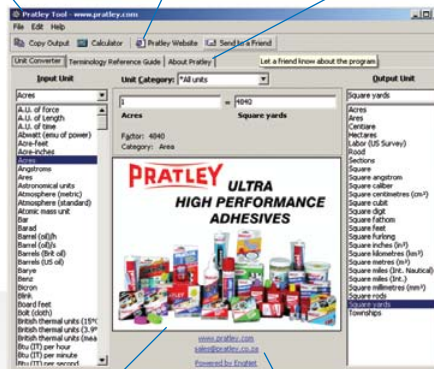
Pratley Tool - www.pratley.com

File Edit Help

Copy Output Calculator Pratley Website Send to a Friend

Unit Converter Terminology Reference Guide About Pratley Let a friend know about the program

Input Unit

Unit Category: *All units

Output Unit

Acres

A.U. of force
A.U. of Length
A.U. of time
Abwatt (emu of power)
Acre-feet
Acre-inches
Acres
Angstroms
Ares
Astronomical units
Atmosphere (metric)
Atmosphere (standard)
Atomic mass unit
Bar
Barad
Barrel (oil)/h
Barrel (oil)/s
Barrels (Brit oil)
Barrels (US oil)
Barye
Bewz
Bicron
Blink
Board feet
Bolt (cloth)
British thermal units (15°C
British thermal units (3.9°
British thermal units (mea
Btu (IT) per hour
Btu (IT) per minute
Btu (IT) per second

1
Acres
= 4040
Square yards

Factor: 4040
Category: Area

PRATLEY
ULTRA
HIGH PERFORMANCE
ADHESIVES

www.pratley.com
sales@pratley.co.za
Powered by Englobt

Square yards

Acres
Ares
Centiare
Hectares
Labor (US Survey)
Rood
Sections
Square
Square angstrom
Square caliber
Square centimetres (cm²)
Square cubit
Square digit
Square fathom
Square feet
Square furlong
Square inches (in²)
Square kilometres (km²)
Square metres (m²)
Square miles (Int. Nautical)
Square miles (Int.)
Square millimetres (mm²)
Square rods
Square yards
Townships